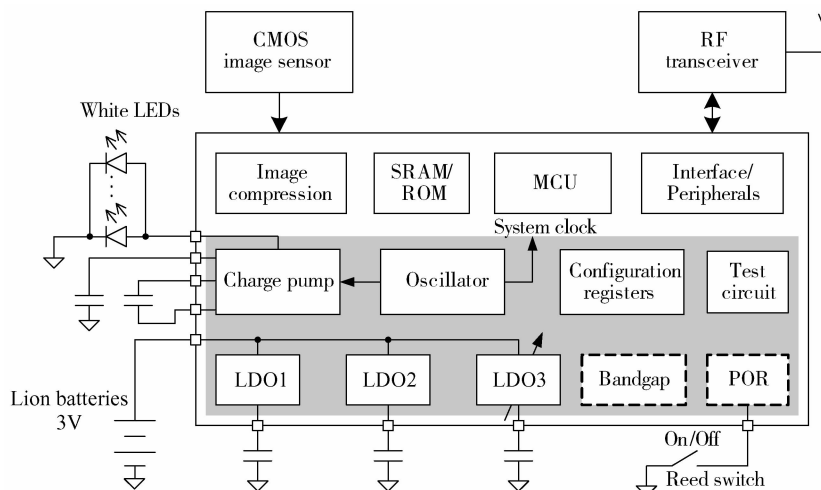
CMOS image sensor

RF transceiver

White LEDs

Image compression

SRAM/ ROM

MCU

Interface/ Peripherals

System clock

Charge pump

Oscillator

Configuration registers

Test circuit

LDO1

LDO2

LDO3

Bandgap

POR

Lion batteries 3V

On/Off

Reed switch